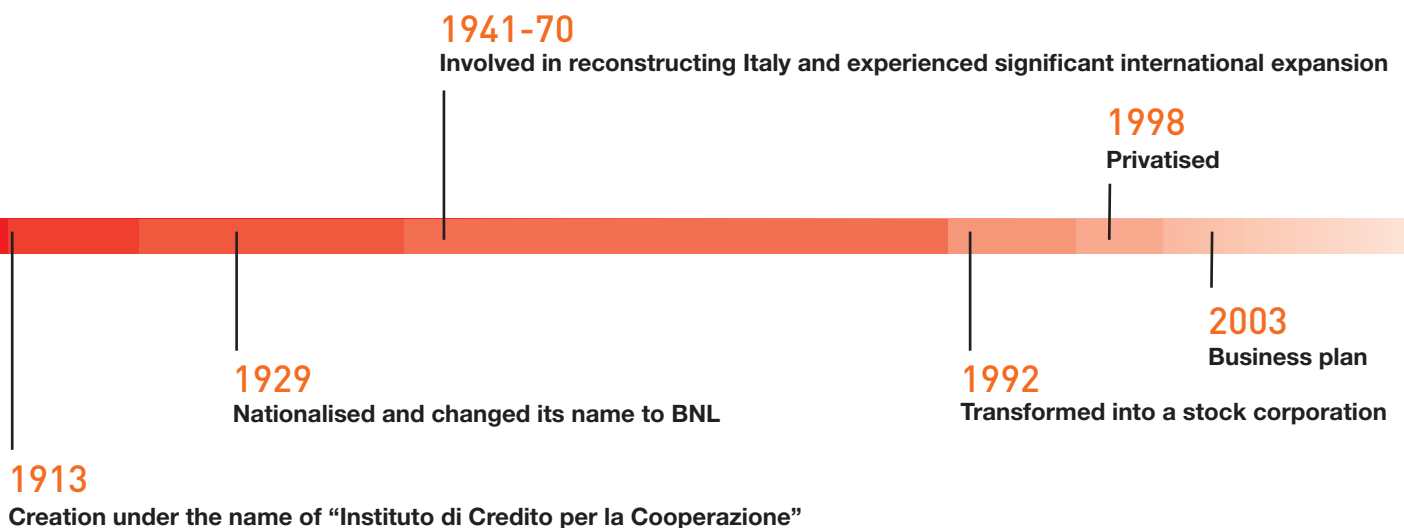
1941-70
Involved in reconstructing Italy and experienced significant international expansion

1998
Privatised

2003
Business plan

1929
Nationalised and changed its name to BNL

1992
Transformed into a stock corporation

1913
Creation under the name of “Instituto di Credito per la Cooperazione”